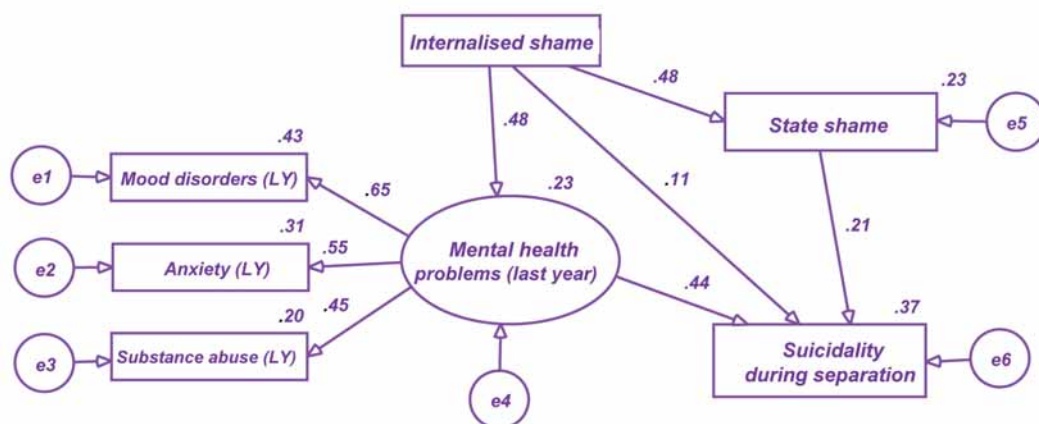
Internalised shame

.48

.23

State shame

e5

.48

.43

e1

Mood disorders (LY)

.65

.23

.11

.31

e2

Anxiety (LY)

.55

Mental health problems (last year)

.21

.45

.44

.37

.20

e3

Substance abuse (LY)

Suicidality during separation

e6

e4